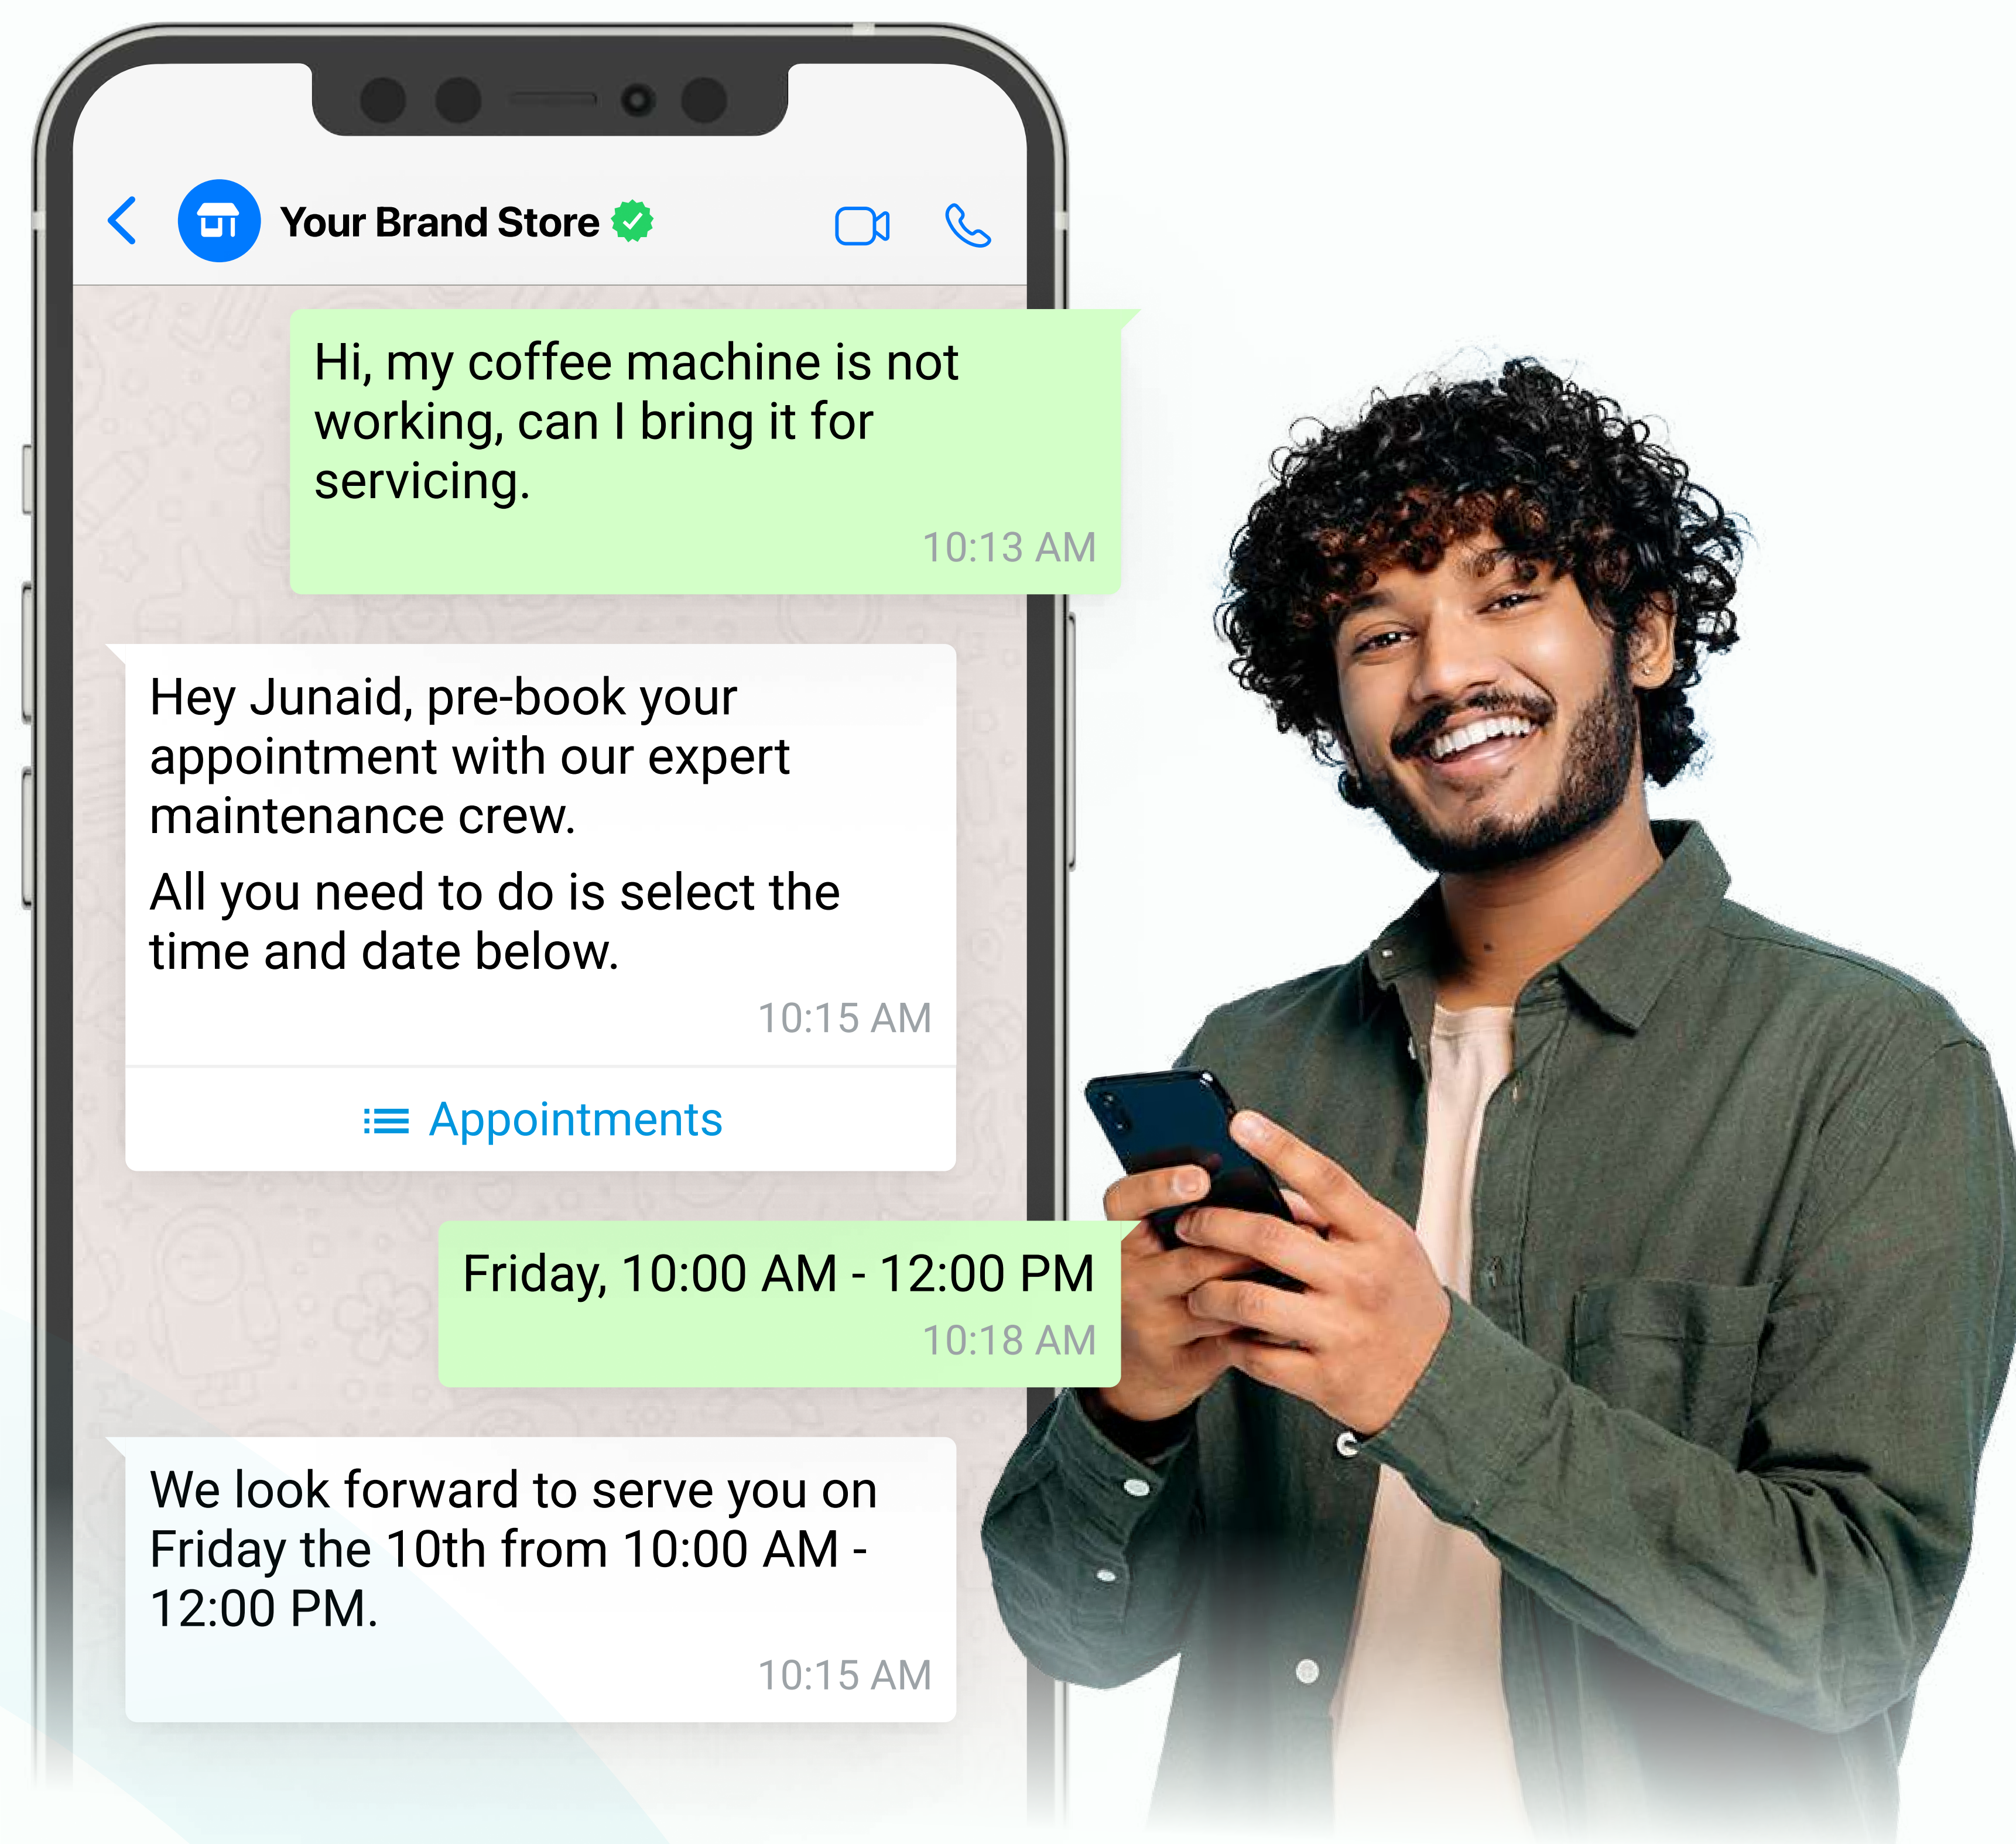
Your Brand Store

Hi, my coffee machine is not working, can I bring it for servicing.

10:13 AM

Hey Junaid, pre-book your appointment with our expert maintenance crew.

All you need to do is select the time and date below.

10:15 AM

Appointments

Friday, 10:00 AM - 12:00 PM

10:18 AM

We look forward to serve you on Friday the 10th from 10:00 AM - 12:00 PM.

10:15 AM